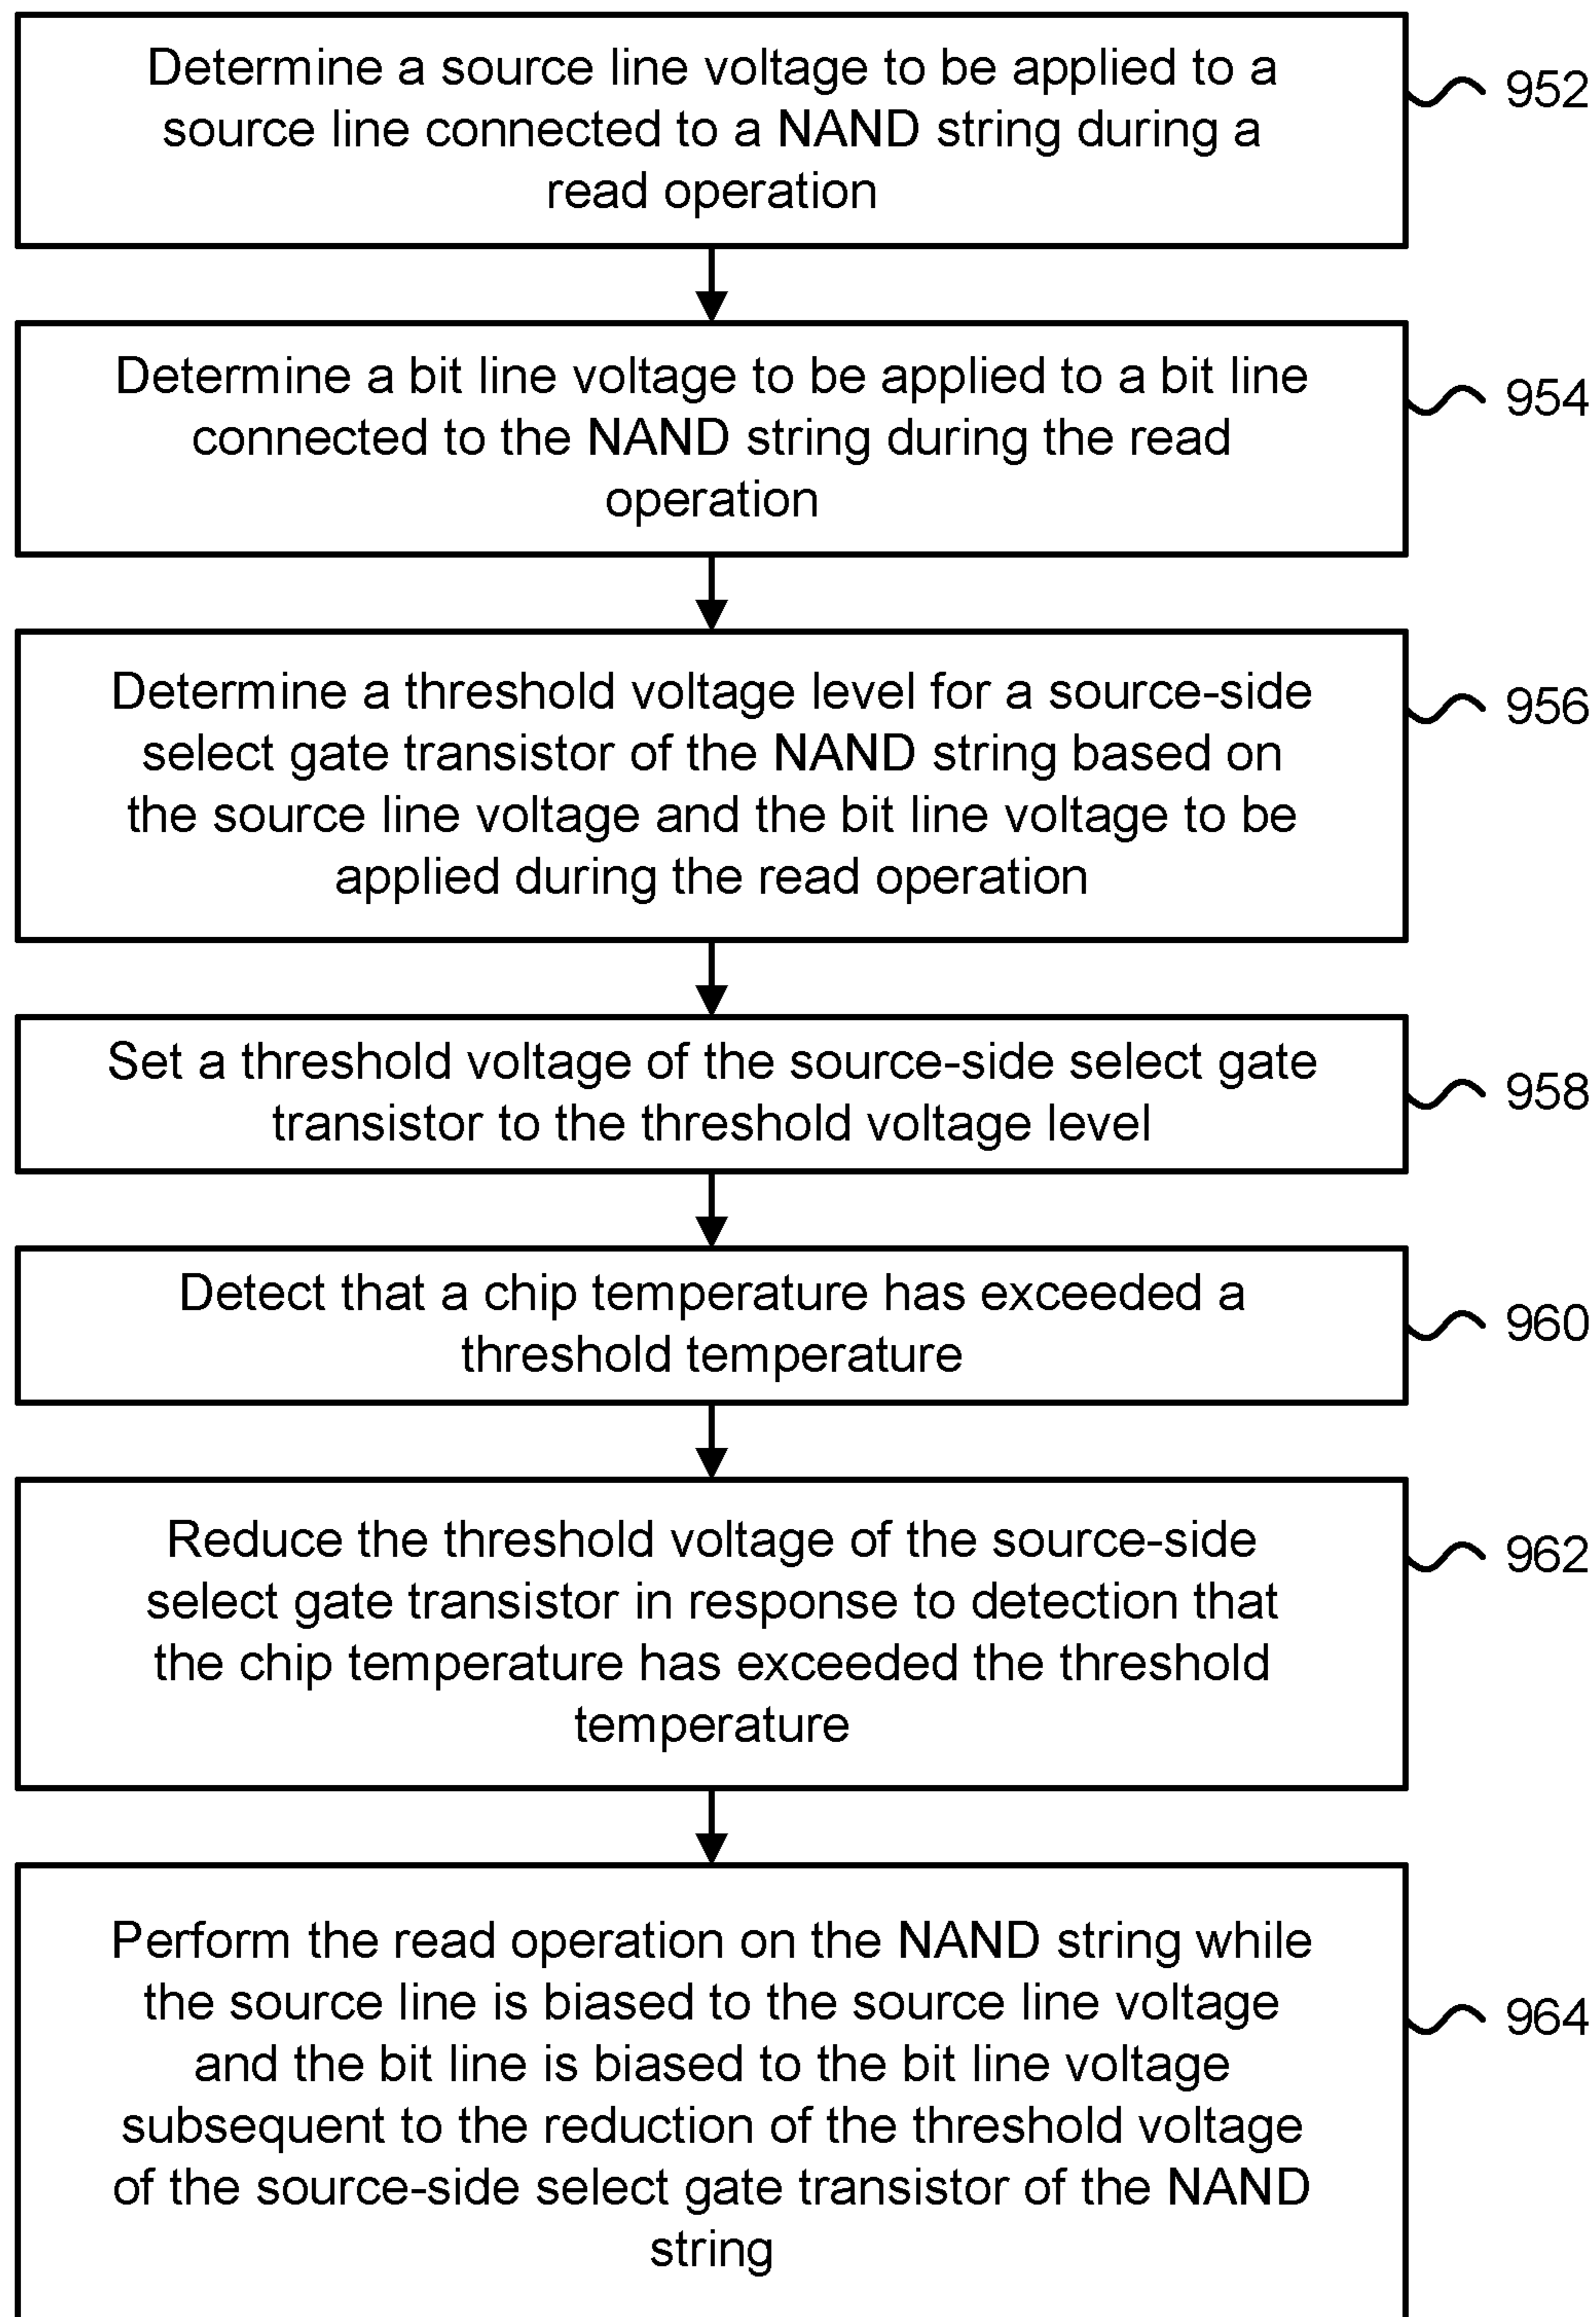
Determine a source line voltage to be applied to a source line connected to a NAND string during a read operation

952

Determine a bit line voltage to be applied to a bit line connected to the NAND string during the read operation

954

Determine a threshold voltage level for a source-side select gate transistor of the NAND string based on the source line voltage and the bit line voltage to be applied during the read operation

956

Set a threshold voltage of the source-side select gate transistor to the threshold voltage level

958

Detect that a chip temperature has exceeded a threshold temperature

960

Reduce the threshold voltage of the source-side select gate transistor in response to detection that the chip temperature has exceeded the threshold temperature

962

Perform the read operation on the NAND string while the source line is biased to the source line voltage and the bit line is biased to the bit line voltage subsequent to the reduction of the threshold voltage of the source-side select gate transistor of the NAND string

964